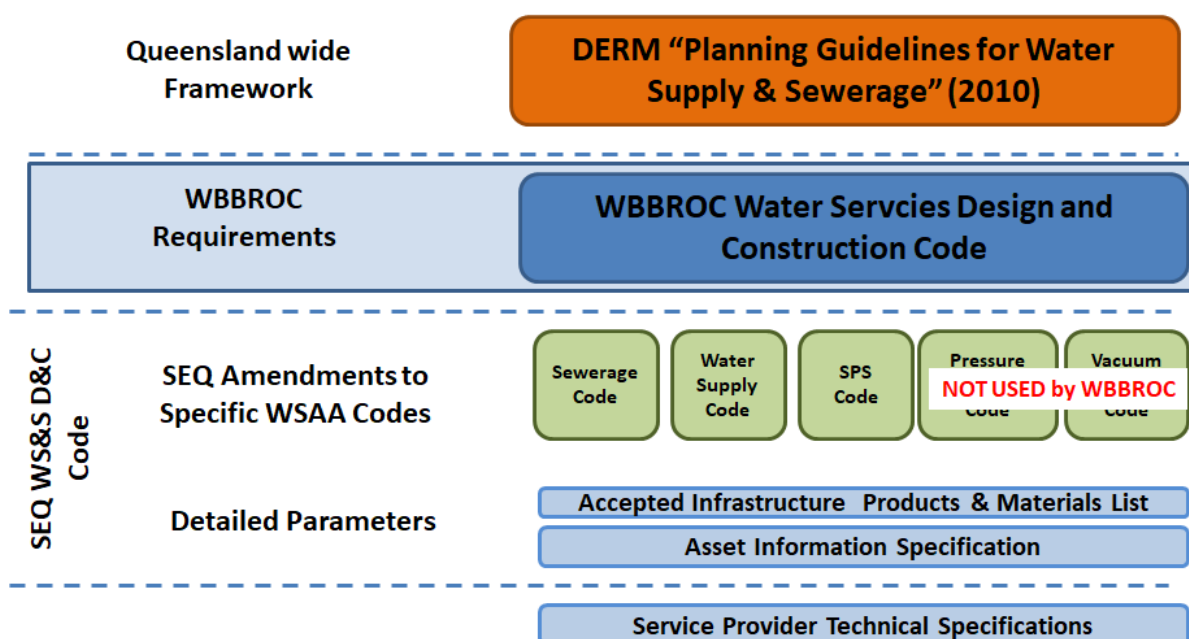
Queensland wide Framework

DERM "Planning Guidelines for Water Supply & Sewerage" (2010)

WBBROC Requirements

WBBROC Water Servcies Design and Construction Code

SEQ WS&S D&C Code

SEQ Amendments to Specific WSAA Codes

Sewerage Code

Water Supply Code

SPS Code

Pressure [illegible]

Vacuum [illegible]

NOT USED by WBBROC

Detailed Parameters

Accepted Infrastructure Products & Materials List

Asset Information Specification

Service Provider Technical Specifications